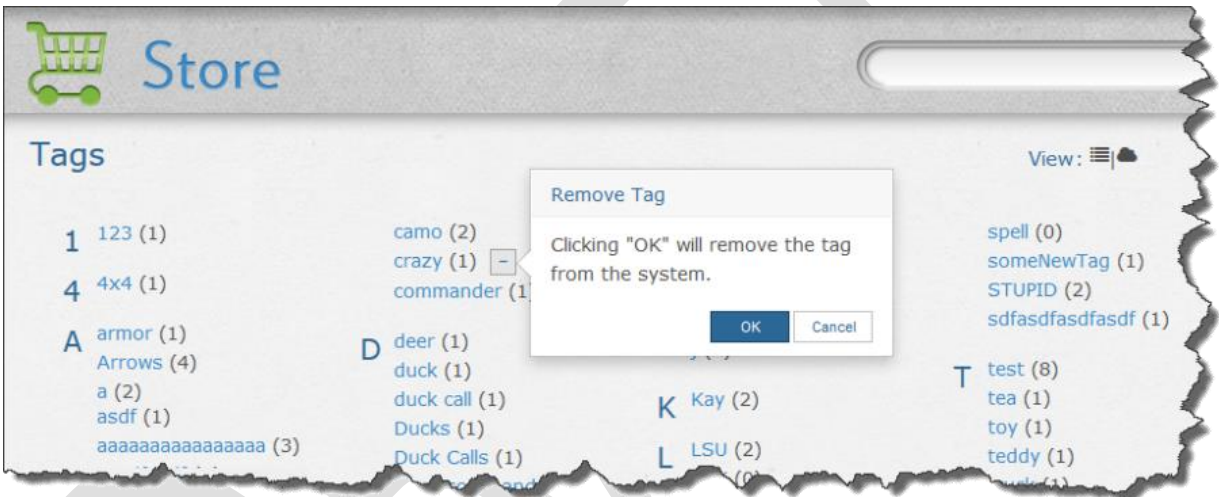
Store

Tags

View:

1 123 (1)

4 4x4 (1)

A armor (1)
Arrows (4)
a (2)
asdf (1)
aaaaaaaaaaaaaaa (3)

camo (2)
crazy (1) –
commander (1)

D deer (1)
duck (1)
duck call (1)
Ducks (1)
Duck Calls (1)

Remove Tag

Clicking "OK" will remove the tag from the system.

OK Cancel

K Kay (2)

L LSU (2)

spell (0)
someNewTag (1)
STUPID (2)
sdfasdfasdfasdf (1)

T test (8)
tea (1)
toy (1)
teddy (1)